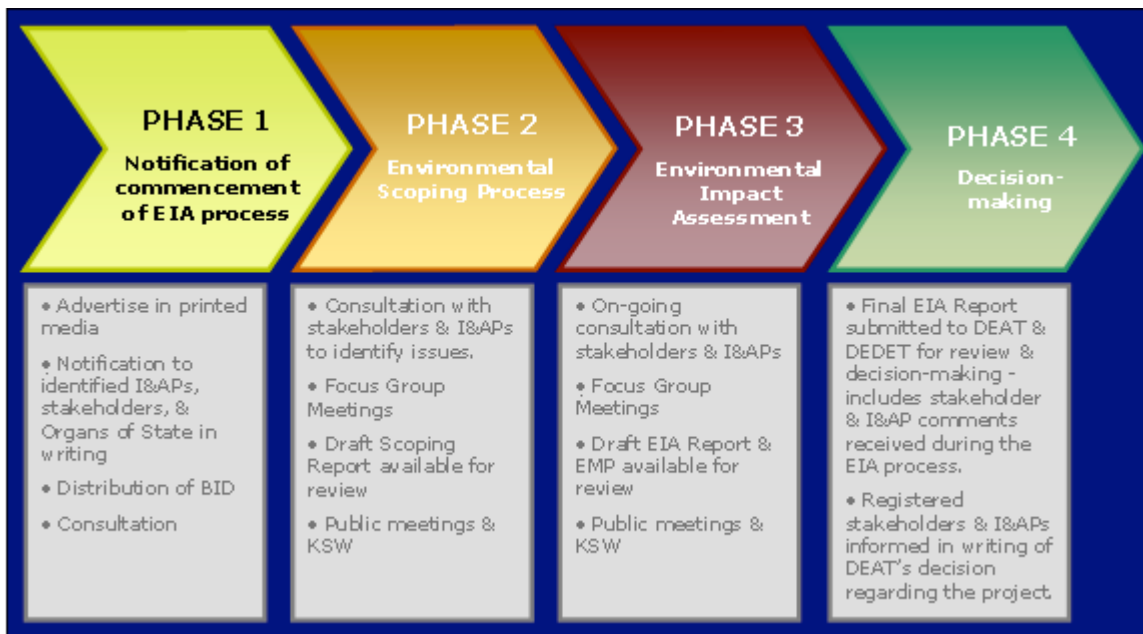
PHASE 1
Notification of commencement of EIA process

PHASE 2
Environmental Scoping Process

PHASE 3
Environmental Impact Assessment

PHASE 4
Decision-making

• Advertise in printed media
• Notification to identified I&APs, stakeholders, & Organs of State in writing
• Distribution of BID
• Consultation

• Consultation with stakeholders & I&APs to identify issues.
• Focus Group Meetings
• Draft Scoping Report available for review
• Public meetings & KSW

• On-going consultation with stakeholders & I&APs
• Focus Group Meetings
• Draft EIA Report & EMP available for review
• Public meetings & KSW

• Final EIA Report submitted to DEAT & DEDET for review & decision-making - includes stakeholder & I&AP comments received during the EIA process.
• Registered stakeholders & I&APs informed in writing of DEAT's decision regarding the project.